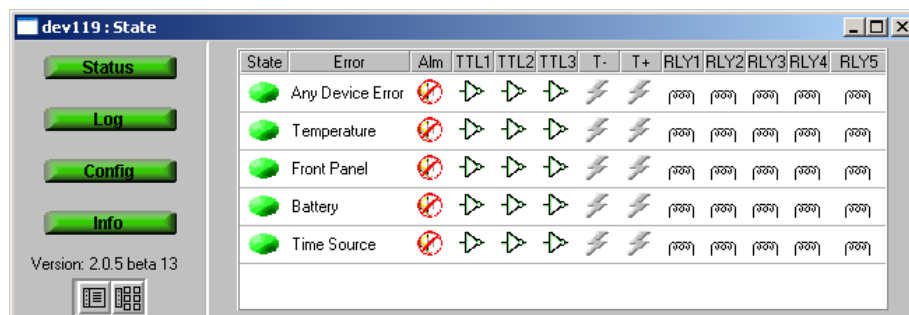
dev119 : State

Status

Log

Config

Info

Version: 2.0.5 beta 13

| State | Error | Alm | TTL1 | TTL2 | TTL3 | T- | T+ | RLY1 | RLY2 | RLY3 | RLY4 | RLY5 |
|---|---|---|---|---|---|---|---|---|---|---|---|---|
| | Any Device Error | | | | | | | | | | | |
| | Temperature | | | | | | | | | | | |
| | Front Panel | | | | | | | | | | | |
| | Battery | | | | | | | | | | | |
| | Time Source | | | | | | | | | | | |